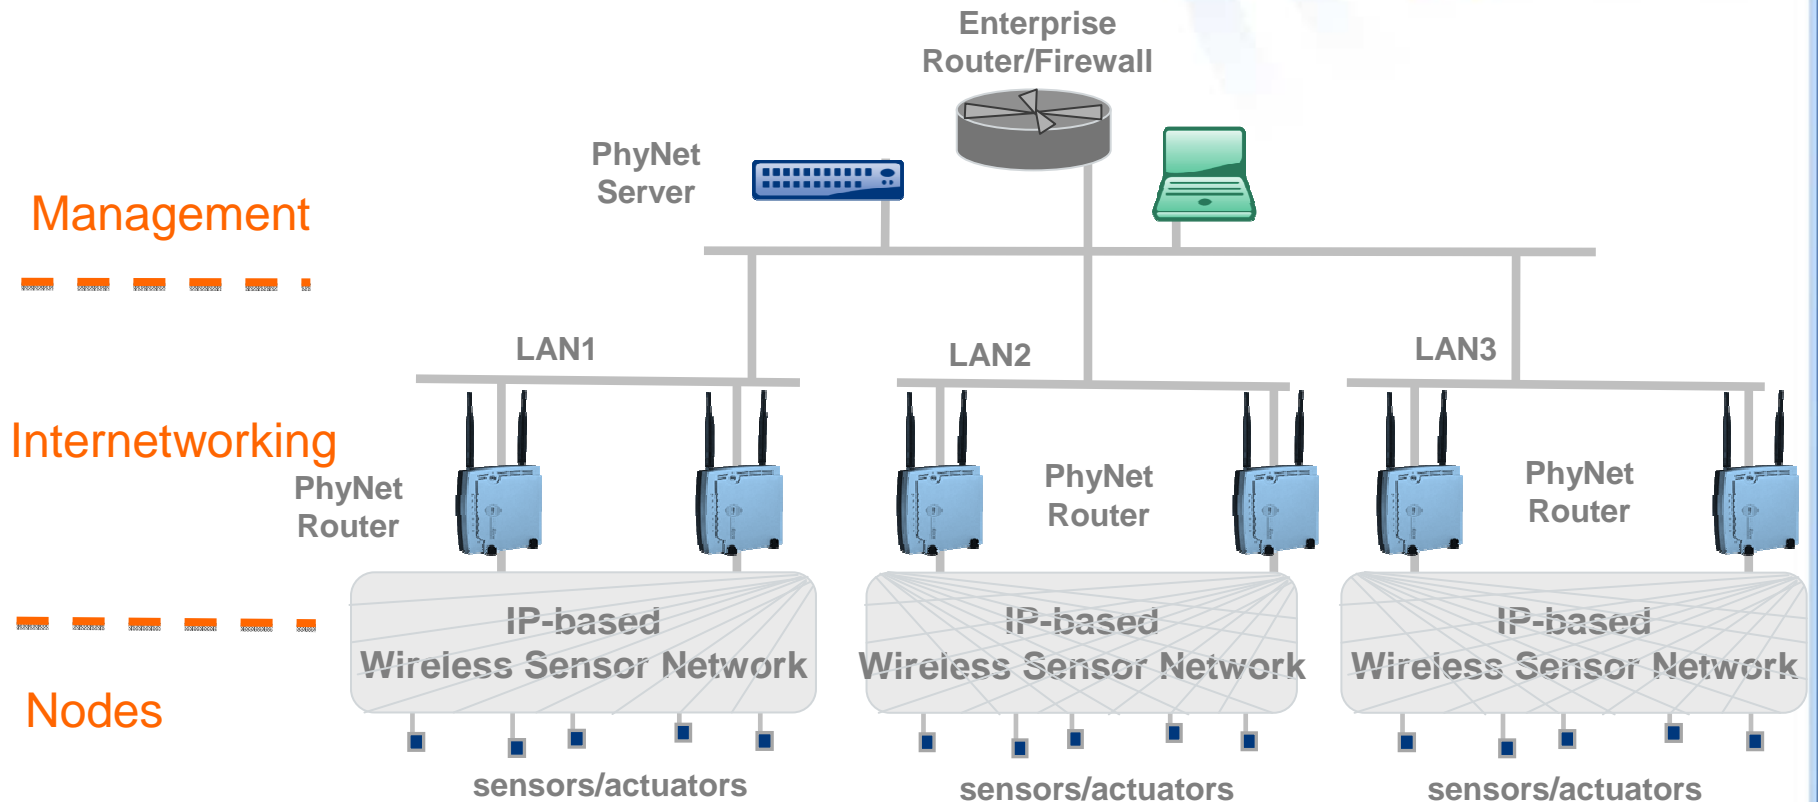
Enterprise Router/Firewall

PhyNet Server

Management

LAN1

LAN2

LAN3

Internetworking

PhyNet Router

PhyNet Router

PhyNet Router

IP-based Wireless Sensor Network

IP-based Wireless Sensor Network

IP-based Wireless Sensor Network

Nodes

sensors/actuators

sensors/actuators

sensors/actuators